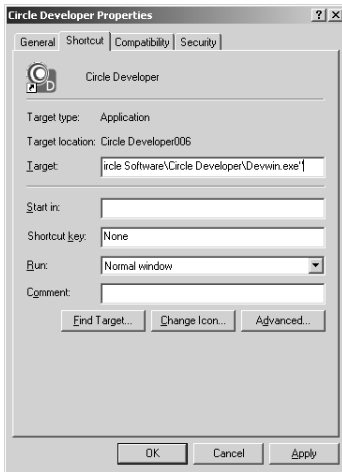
Circle Developer Properties ? X

General Shortcut Compatibility Security

Circle Developer

Target type: Application

Target location: Circle Developer006

Target: ircle Software\Circle Developer\Devwin.exe"

Start in:

Shortcut key: None

Run: Normal window

Comment:

Find Target... Change Icon... Advanced...

OK Cancel Apply